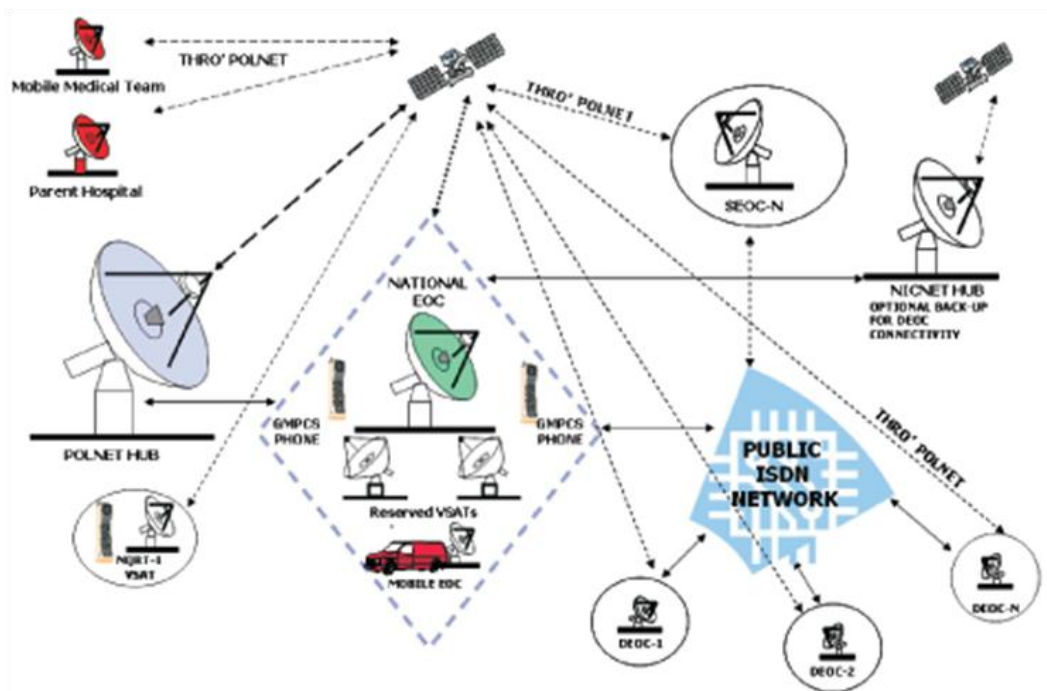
THRO' POLNET

Mobile Medical Team

Parent Hospital

THRO' POLNET

SEOC-N

NICNET HUB

OPTIONAL BACK-UP FOR DEOC CONNECTIVITY

NATIONAL EOC

POLNET HUB

GMPCS PHONE

GMPCS PHONE

PUBLIC ISDN NETWORK

THRO' POLNET

Reserved VSATs

MOBILE EOC

NQRT-1 VSAT

DEOC-1

DEOC-2

DEOC-N